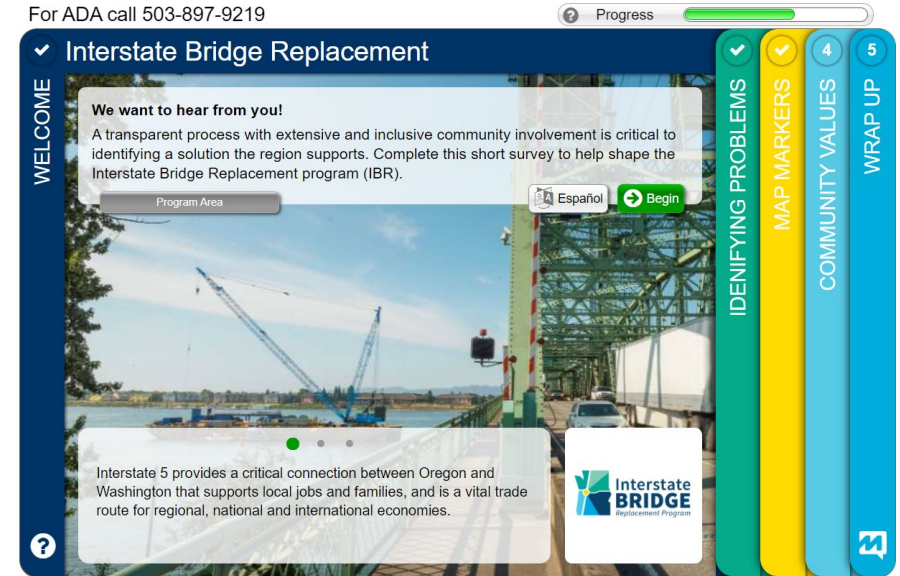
For ADA call 503-897-9219

Progress

Interstate Bridge Replacement

WELCOME

We want to hear from you!

A transparent process with extensive and inclusive community involvement is critical to identifying a solution the region supports. Complete this short survey to help shape the Interstate Bridge Replacement program (IBR).

Program Area

Español

Begin

Interstate 5 provides a critical connection between Oregon and Washington that supports local jobs and families, and is a vital trade route for regional, national and international economies.

Interstate BRIDGE Replacement Program

IDENTIFYING PROBLEMS

MAP MARKERS

4 COMMUNITY VALUES

5 WRAP UP